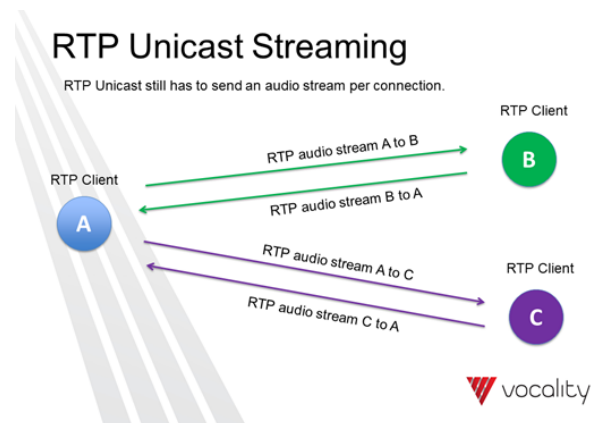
RTP Unicast Streaming

RTP Unicast still has to send an audio stream per connection.

RTP Client

B

RTP audio stream A to B

RTP Client

A

RTP audio stream B to A

RTP audio stream A to C

RTP Client

C

RTP audio stream C to A

vocality